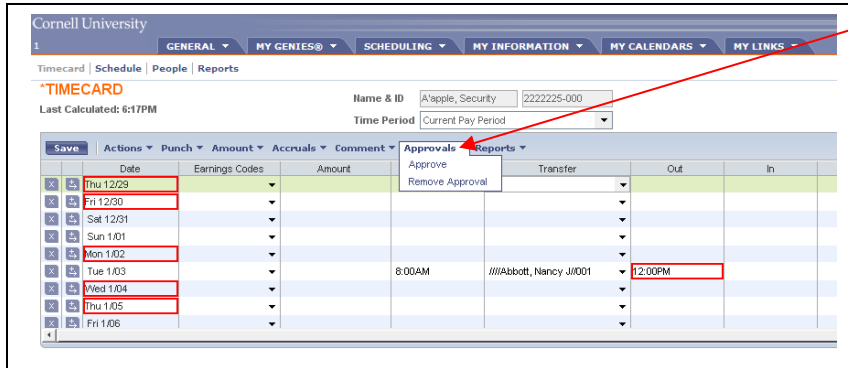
Cornell University

1

GENERAL ▼ MY GENIES® ▼ SCHEDULING ▼ MY INFORMATION ▼ MY CALENDARS ▼ MY LINKS ▼

Timecard | Schedule | People | Reports

*TIMECARD

Last Calculated: 6:17PM

Name & ID A'apple, Security 2222225-000

Time Period Current Pay Period

Save Actions ▼ Punch ▼ Amount ▼ Accruals ▼ Comment ▼ Approvals ▼ Reports ▼

Approve

Remove Approval

| | | Date | Earnings Codes | Amount | | Transfer | Out | In |
|---|---|---|---|---|---|---|---|---|
| X | | Thu 12/29 | | | | | | |
| X | | Fri 12/30 | | | | | | |
| X | | Sat 12/31 | | | | | | |
| X | | Sun 1/01 | | | | | | |
| X | | Mon 1/02 | | | | | | |
| X | | Tue 1/03 | | | 8:00AM | ////Abbott, Nancy J//001 | 12:00PM | |
| X | | Wed 1/04 | | | | | | |
| X | | Thu 1/05 | | | | | | |
| X | | Fri 1/06 | | | | | | |